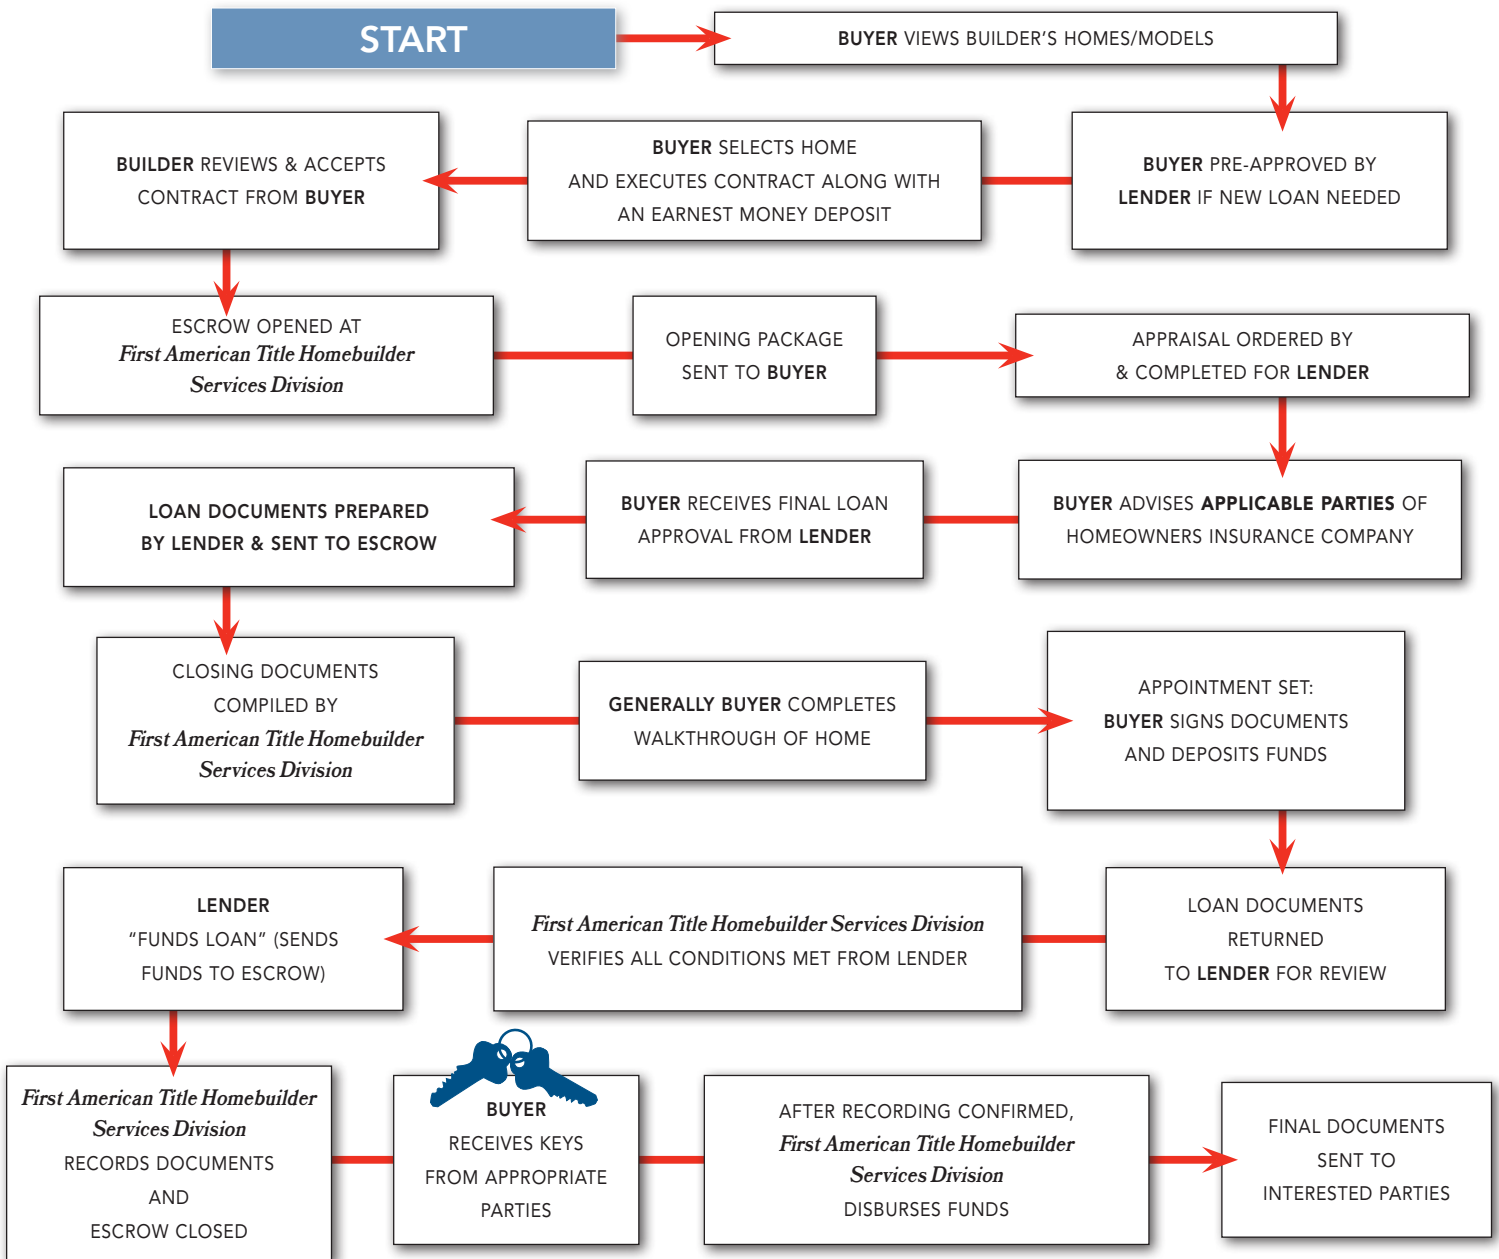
START

BUYER VIEWS BUILDER'S HOMES/MODELS

BUYER PRE-APPROVED BY LENDER IF NEW LOAN NEEDED

BUYER SELECTS HOME AND EXECUTES CONTRACT ALONG WITH AN EARNEST MONEY DEPOSIT

BUILDER REVIEWS & ACCEPTS CONTRACT FROM BUYER

ESCROW OPENED AT First American Title Homebuilder Services Division

OPENING PACKAGE SENT TO BUYER

APPRAISAL ORDERED BY & COMPLETED FOR LENDER

BUYER ADVISES APPLICABLE PARTIES OF HOMEOWNERS INSURANCE COMPANY

BUYER RECEIVES FINAL LOAN APPROVAL FROM LENDER

LOAN DOCUMENTS PREPARED BY LENDER & SENT TO ESCROW

CLOSING DOCUMENTS COMPILED BY First American Title Homebuilder Services Division

GENERALLY BUYER COMPLETES WALKTHROUGH OF HOME

APPOINTMENT SET: BUYER SIGNS DOCUMENTS AND DEPOSITS FUNDS

LOAN DOCUMENTS RETURNED TO LENDER FOR REVIEW

First American Title Homebuilder Services Division VERIFIES ALL CONDITIONS MET FROM LENDER

LENDER "FUNDS LOAN" (SENDS FUNDS TO ESCROW)

First American Title Homebuilder Services Division RECORDS DOCUMENTS AND ESCROW CLOSED

BUYER RECEIVES KEYS FROM APPROPRIATE PARTIES

AFTER RECORDING CONFIRMED, First American Title Homebuilder Services Division DISBURSES FUNDS

FINAL DOCUMENTS SENT TO INTERESTED PARTIES